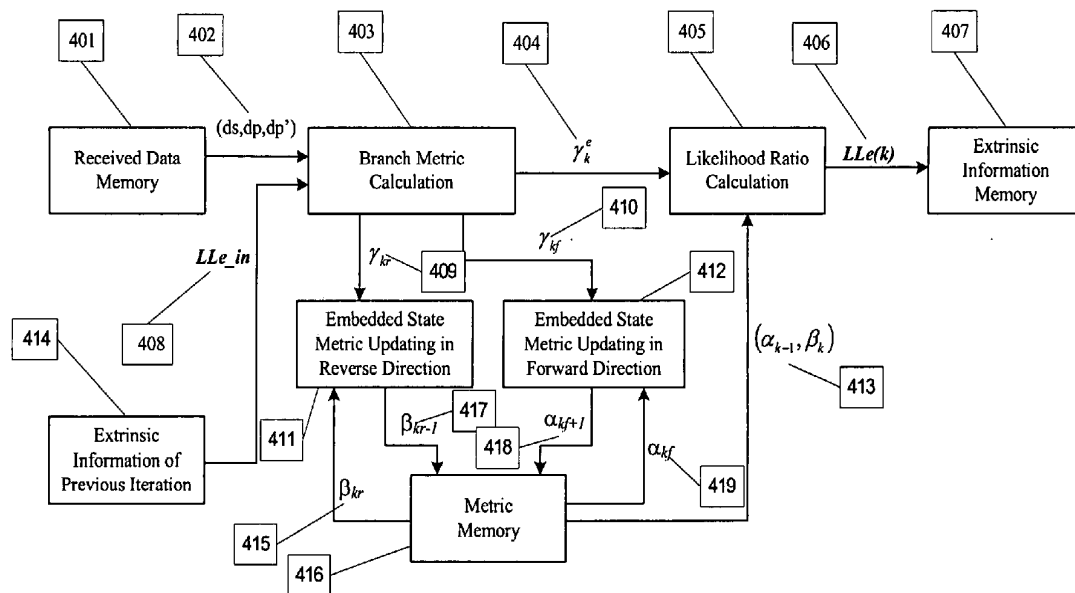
401

402

403

404

405

406

407

(ds,dp,dp')

Received Data Memory

Branch Metric Calculation

$\gamma_k^e$

Likelihood Ratio Calculation

$LLe(k)$

Extrinsic Information Memory

410

$\gamma_{kf}$

$LLe\_in$

$\gamma_{kr}$

409

412

414

408

Embedded State Metric Updating in Reverse Direction

Embedded State Metric Updating in Forward Direction

$(\alpha_{k-1}, \beta_k)$

413

Extrinsic Information of Previous Iteration

411

$\beta_{kr-1}$

417

418

$\alpha_{kf+1}$

$\alpha_{kf}$

$\beta_{kr}$

Metric Memory

419

415

416